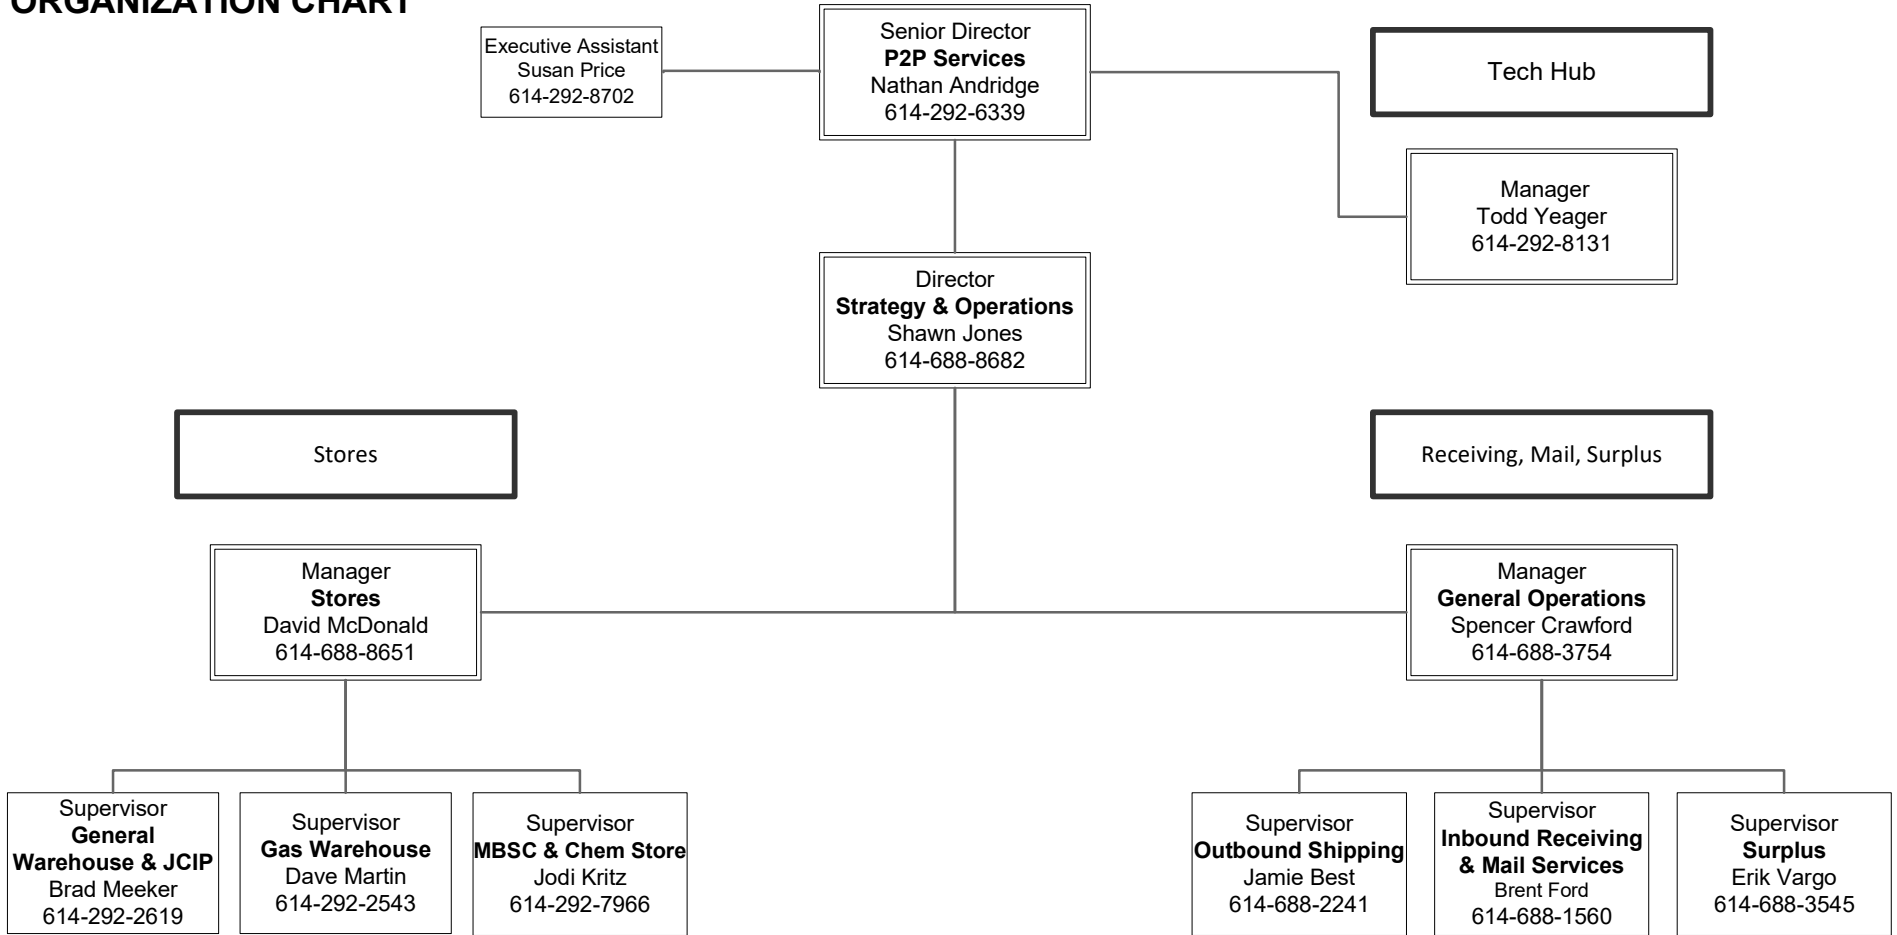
ORGANIZATION CHART

Executive Assistant
Susan Price
614-292-8702

Senior Director
**P2P Services**
Nathan Andridge
614-292-6339

Tech Hub

Manager
Todd Yeager
614-292-8131

Director
**Strategy & Operations**
Shawn Jones
614-688-8682

Stores

Receiving, Mail, Surplus

Manager
**Stores**
David McDonald
614-688-8651

Manager
**General Operations**
Spencer Crawford
614-688-3754

Supervisor
**General Warehouse & JCIP**
Brad Meeker
614-292-2619

Supervisor
**Gas Warehouse**
Dave Martin
614-292-2543

Supervisor
**MBSC & Chem Store**
Jodi Kritz
614-292-7966

Supervisor
**Outbound Shipping**
Jamie Best
614-688-2241

Supervisor
**Inbound Receiving & Mail Services**
Brent Ford
614-688-1560

Supervisor
**Surplus**
Erik Vargo
614-688-3545